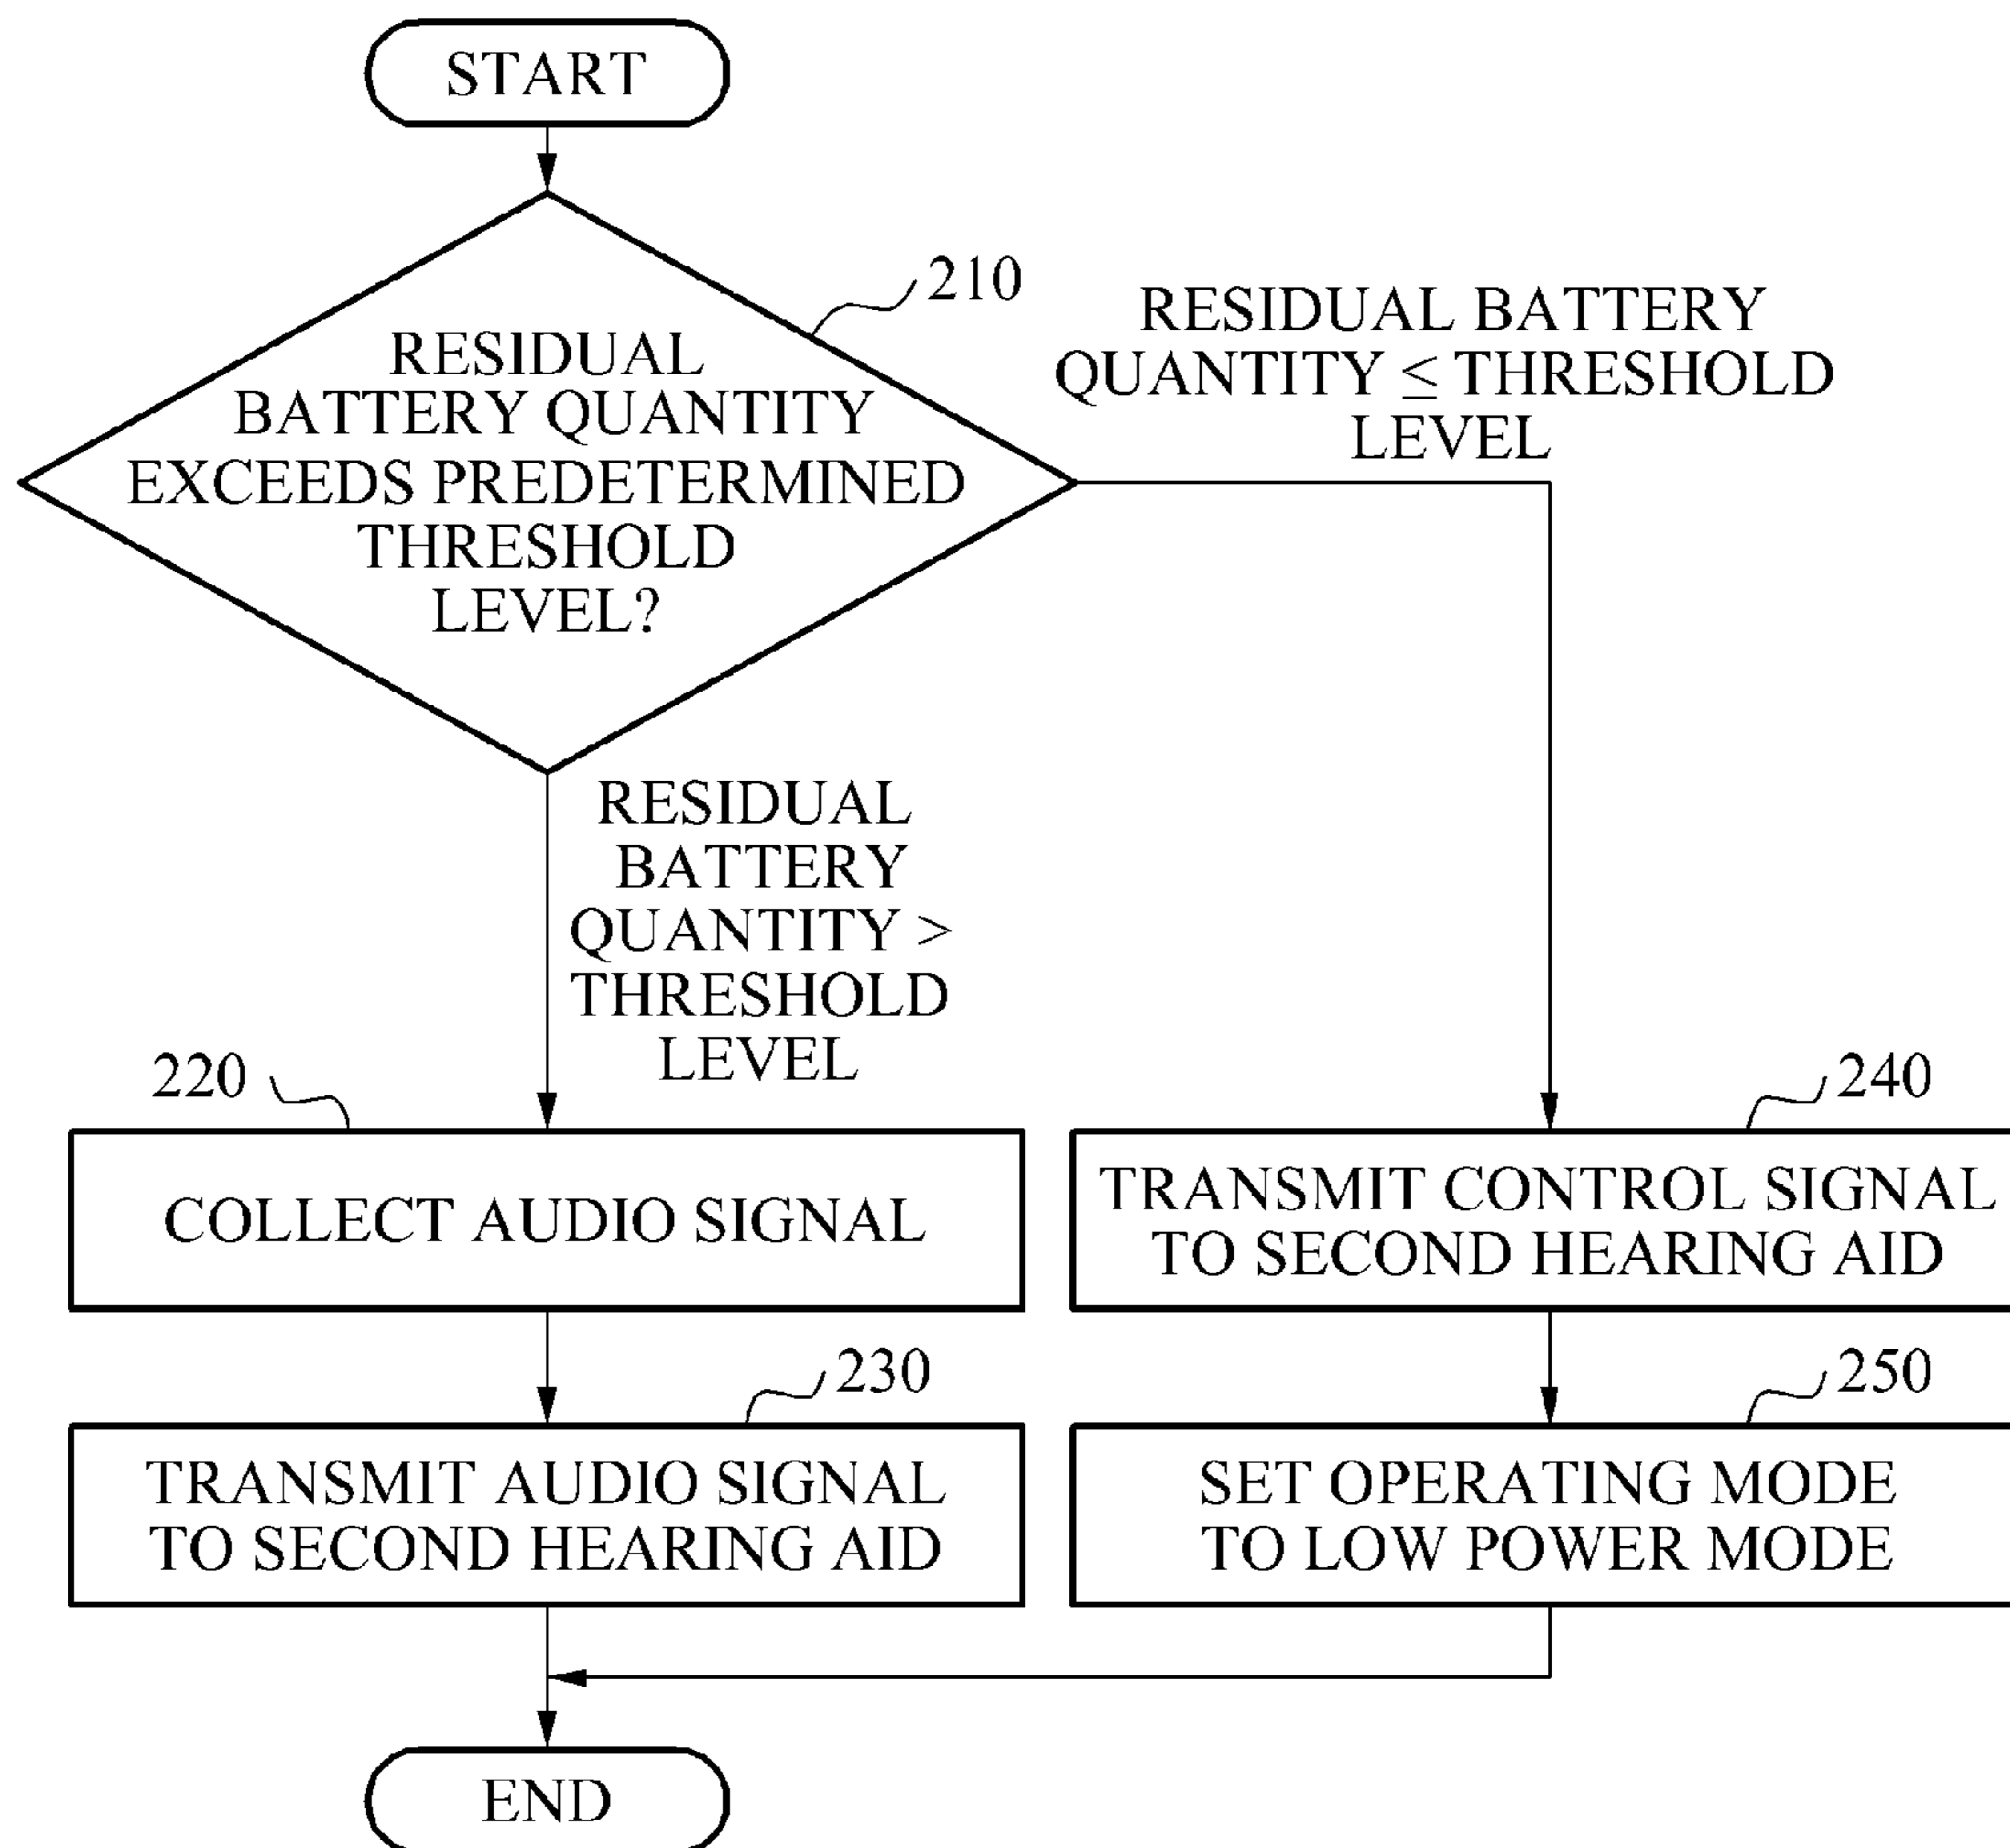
START

210

RESIDUAL BATTERY QUANTITY EXCEEDS PREDETERMINED THRESHOLD LEVEL?

RESIDUAL BATTERY QUANTITY $\leq$ THRESHOLD LEVEL

RESIDUAL BATTERY QUANTITY > THRESHOLD LEVEL

220

COLLECT AUDIO SIGNAL

240

TRANSMIT CONTROL SIGNAL TO SECOND HEARING AID

230

TRANSMIT AUDIO SIGNAL TO SECOND HEARING AID

250

SET OPERATING MODE TO LOW POWER MODE

END